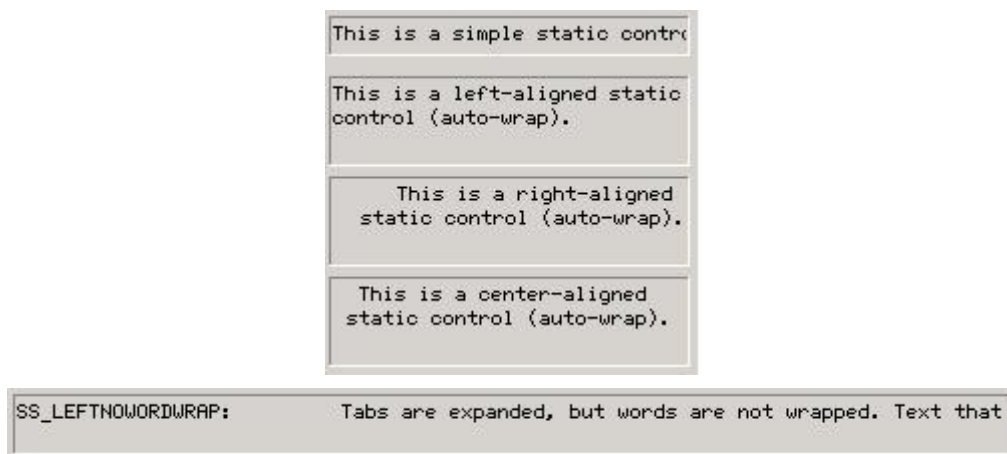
This is a simple static contr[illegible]

This is a left-aligned static control (auto-wrap).

This is a right-aligned static control (auto-wrap).

This is a center-aligned static control (auto-wrap).

SS_LEFTNOWORDWRAP: Tabs are expanded, but words are not wrapped. Text that